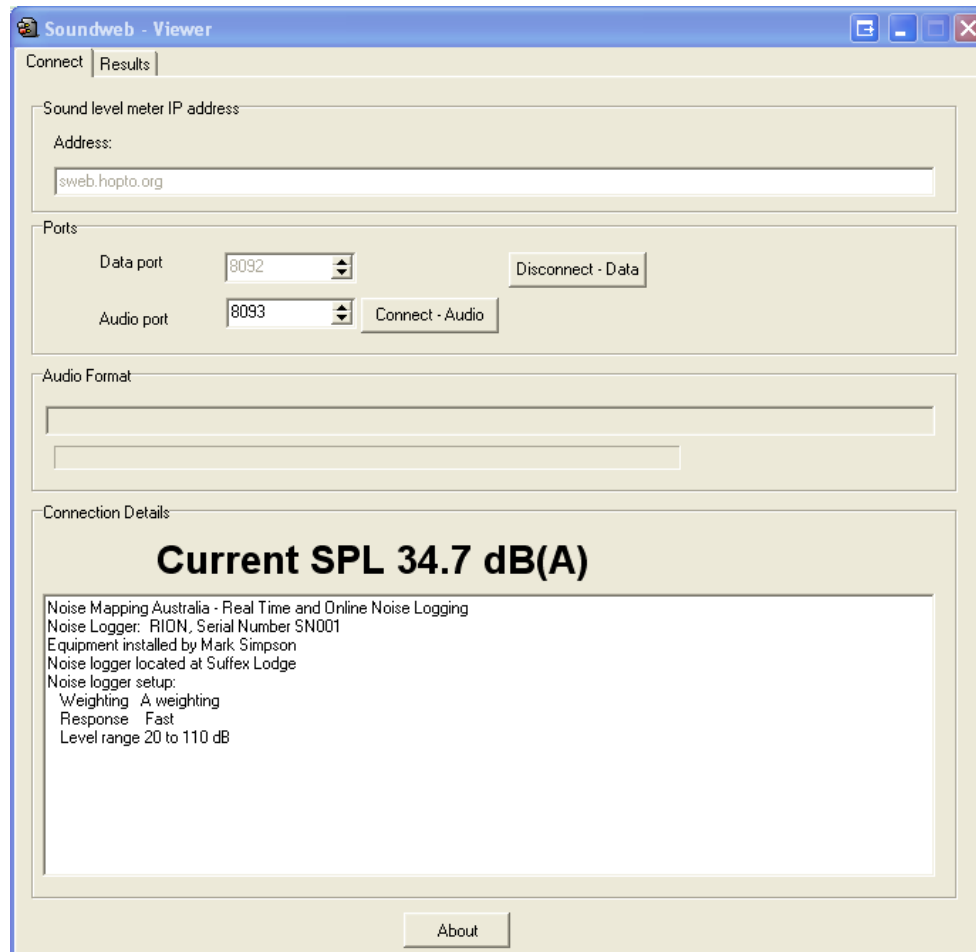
Soundweb - Viewer

Connect | Results

Sound level meter IP address

Address:

sweb.hopto.org

Ports

Data port 8092

Disconnect - Data

Audio port 8093

Connect - Audio

Audio Format

Connection Details

Current SPL 34.7 dB(A)

Noise Mapping Australia - Real Time and Online Noise Logging
Noise Logger: RION, Serial Number SN001
Equipment installed by Mark Simpson
Noise logger located at Suffex Lodge
Noise logger setup:
Weighting A weighting
Response Fast
Level range 20 to 110 dB

About